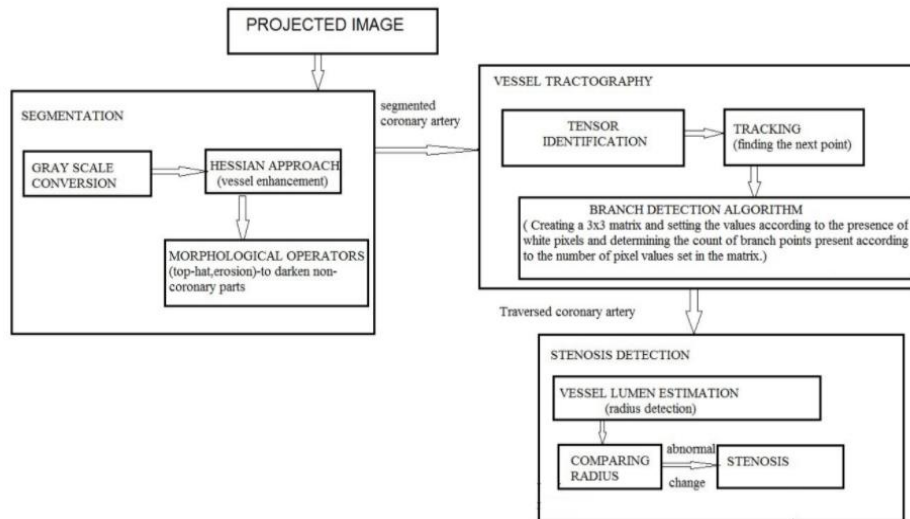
PROJECTED IMAGE

SEGMENTATION

GRAY SCALE CONVERSION

HESSIAN APPROACH (vessel enhancement)

MORPHOLOGICAL OPERATORS (top-hat,erosion)-to darken non-coronary parts

segmented coronary artery

VESSEL TRACTOGRAPHY

TENSOR IDENTIFICATION

TRACKING (finding the next point)

BRANCH DETECTION ALGORITHM ( Creating a 3x3 matrix and setting the values according to the presence of white pixels and determining the count of branch points present according to the number of pixel values set in the matrix.)

Traversed coronary artery

STENOSIS DETECTION

VESSEL LUMEN ESTIMATION (radius detection)

COMPARING RADIUS

abnormal

change

STENOSIS